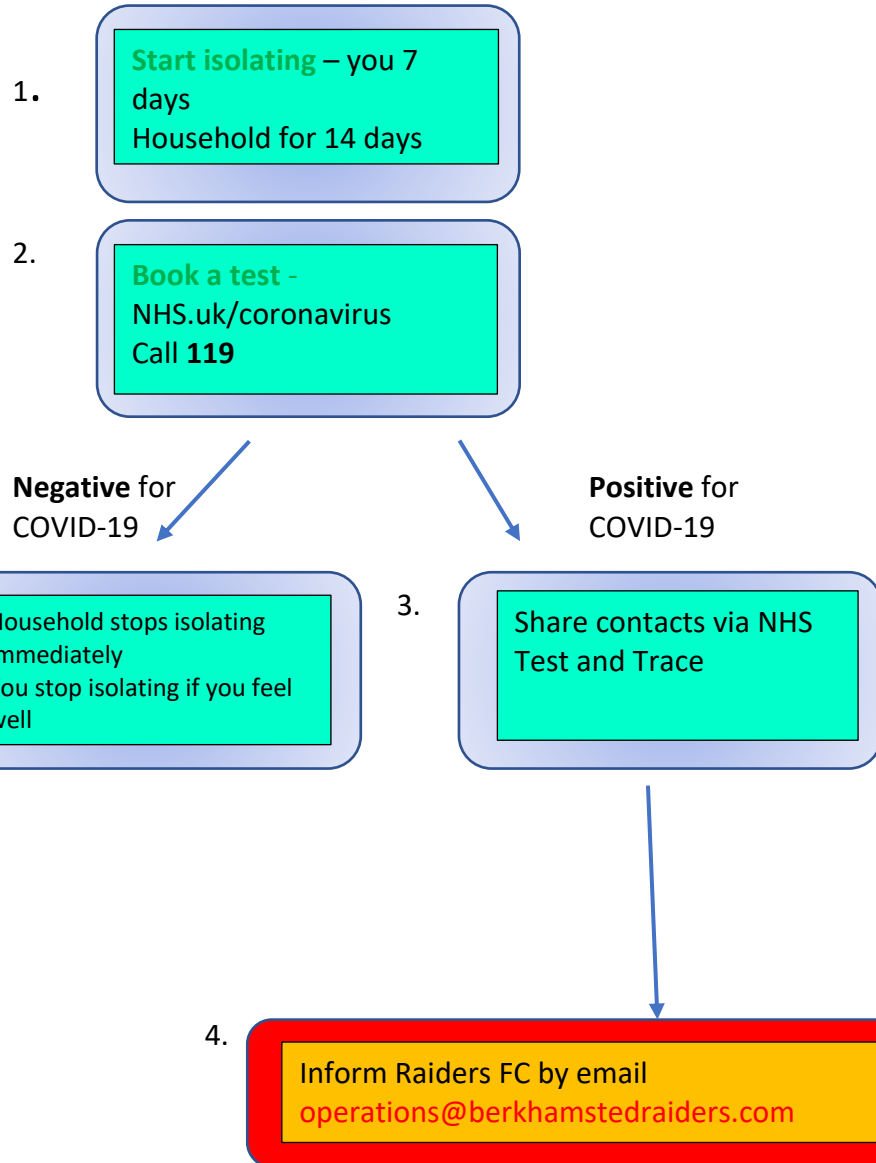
1.

Start isolating – you 7 days
Household for 14 days

2.

Book a test -
NHS.uk/coronavirus
Call **119**

**Negative** for COVID-19

**Positive** for COVID-19

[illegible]ousehold stops isolating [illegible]mmediately
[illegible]ou stop isolating if you feel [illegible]vell

3.

Share contacts via NHS Test and Trace

4.

Inform Raiders FC by email
operations@berkhamstedraiders.com